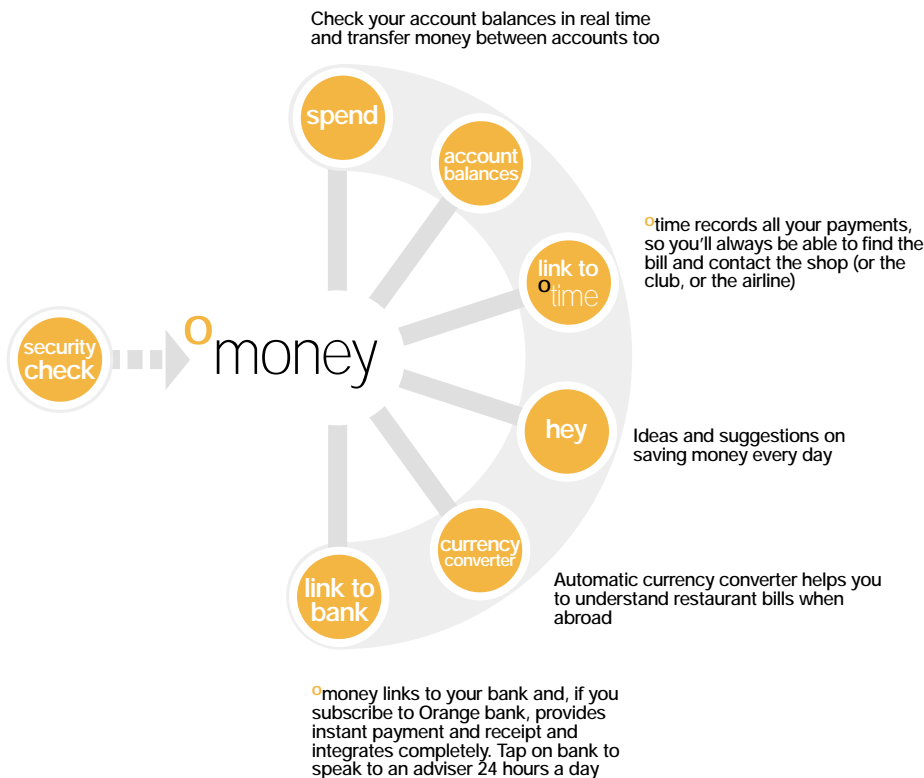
Check your account balances in real time and transfer money between accounts too

spend

account balances

link to otime

hey

currency converter

link to bank

security check

omoney

otime records all your payments, so you'll always be able to find the bill and contact the shop (or the club, or the airline)

Ideas and suggestions on saving money every day

Automatic currency converter helps you to understand restaurant bills when abroad

omoney links to your bank and, if you subscribe to Orange bank, provides instant payment and receipt and integrates completely. Tap on bank to speak to an adviser 24 hours a day